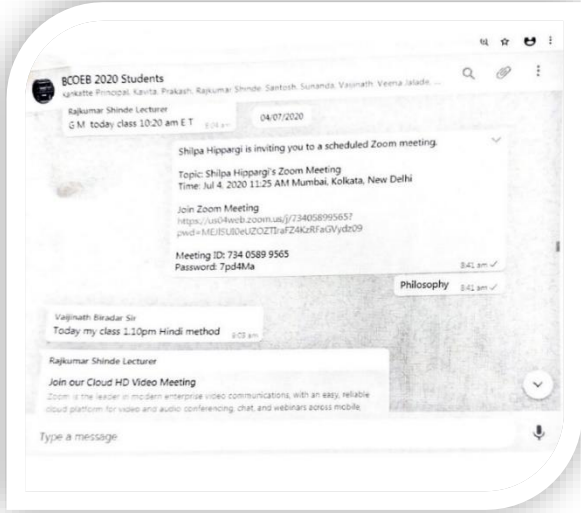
BCOEB 2020 Students
Kankatte Principal, Kavita, Prakash, Rajkumar Shinde, Santosh, Sunanda, Vasinath, Veena Jalade, ...

Rajkumar Shinde Lecturer
G M today class 10:20 am E T 8:04 am

04/07/2020

Shilpa Hippargi is inviting you to a scheduled Zoom meeting.

Topic: Shilpa Hippargi's Zoom Meeting
Time: Jul 4, 2020 11:25 AM Mumbai, Kolkata, New Delhi

Join Zoom Meeting
https://us04web.zoom.us/j/73405899565?pwd=MEJSU80eUZOZTlraFZ4KzRFaGVydz09

Meeting ID: 734 0589 9565
Password: 7pd4Ma
8:41 am

Philosophy 8:41 am

Vaijinath Biradar Sir
Today my class 1.10pm Hindi method 8:03 am

Rajkumar Shinde Lecturer
Join our Cloud HD Video Meeting
Zoom is the leader in modern enterprise video communications, with an easy, reliable cloud platform for video and audio conferencing, chat, and webinars across mobile

Type a message